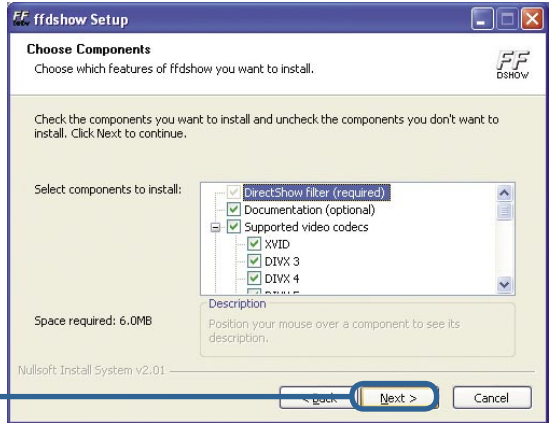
ffdshow Setup

Choose Components

Choose which features of ffdshow you want to install.

FF DSHOW

Check the components you want to install and uncheck the components you don't want to install. Click Next to continue.

Select components to install:

DirectShow filter (required)
Documentation (optional)
Supported video codecs
XVID
DIVX 3
DIVX 4
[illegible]

Description

Position your mouse over a component to see its description.

Space required: 6.0MB

Nullsoft Install System v2.01

< Back

Next >

Cancel